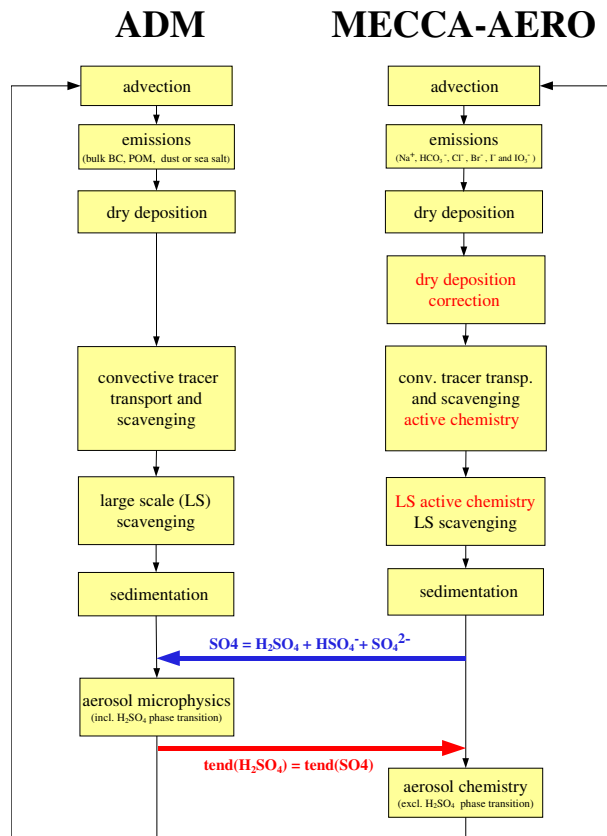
ADM

MECCA-AERO

advection

advection

emissions
(bulk BC, POM, dust or sea salt)

emissions
($Na^+$, $HCO_3^-$, $Cl^-$, $Br^-$, $I^-$ and $IO_3^-$)

dry deposition

dry deposition

dry deposition correction

convective tracer transport and scavenging

conv. tracer transp. and scavenging active chemistry

large scale (LS) scavenging

LS active chemistry LS scavenging

sedimentation

sedimentation

SO4 = $H_2SO_4$ + $HSO_4^-$ + $SO_4^{2-}$

aerosol microphysics
(incl. $H_2SO_4$ phase transition)

tend($H_2SO_4$) = tend(SO4)

aerosol chemistry
(excl. $H_2SO_4$ phase transition)